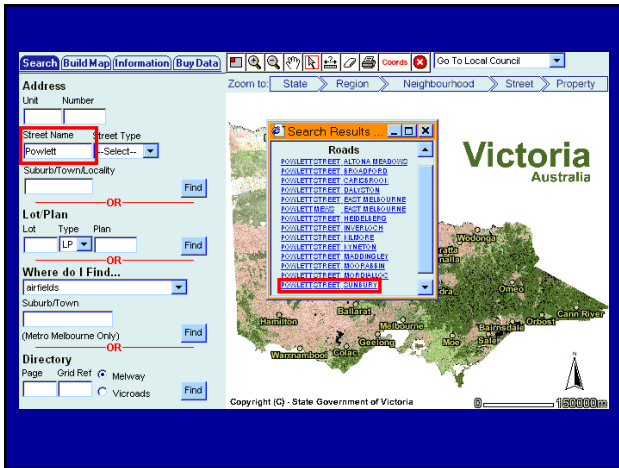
Search | Build Map | Information | Buy Data
Coords
Go To Local Council

Address
Unit Number
Street Name Street Type
Powlett --Select--
Suburb/Town/Locality
Find
OR
Lot/Plan
Lot Type Plan
LP
Find
OR
Where do I Find...
airfields
Suburb/Town
(Metro Melbourne Only)
Find
OR
Directory
Page Grid Ref
Melway
Vicroads
Find

Zoom to: State > Region > Neighbourhood > Street > Property

Search Results ...
Roads
POWLETT STREET, ALTONA MEADOWS
POWLETT STREET, BROADFORD
POWLETT STREET, CARISBROOK
POWLETT STREET, DALYSTON
POWLETT STREET, EAST MELBOURNE
POWLETT MEWS, EAST MELBOURNE
POWLETT STREET, HEIDELBERG
POWLETT STREET, INVERLOCH
POWLETT STREET, KILMORE
POWLETT STREET, KYNETON
POWLETT STREET, MADDINGLEY
POWLETT STREET, MOORABBIN
POWLETT STREET, MORDIALLOC
POWLETT STREET, SUNBURY

Victoria
Australia
Wodonga
Ballarat
Hamilton
Melbourne
Geelong
Warrnambool
Colac
Bairnsdale
Orbost
Cann River
Copyright (C) - State Government of Victoria
0 150000m